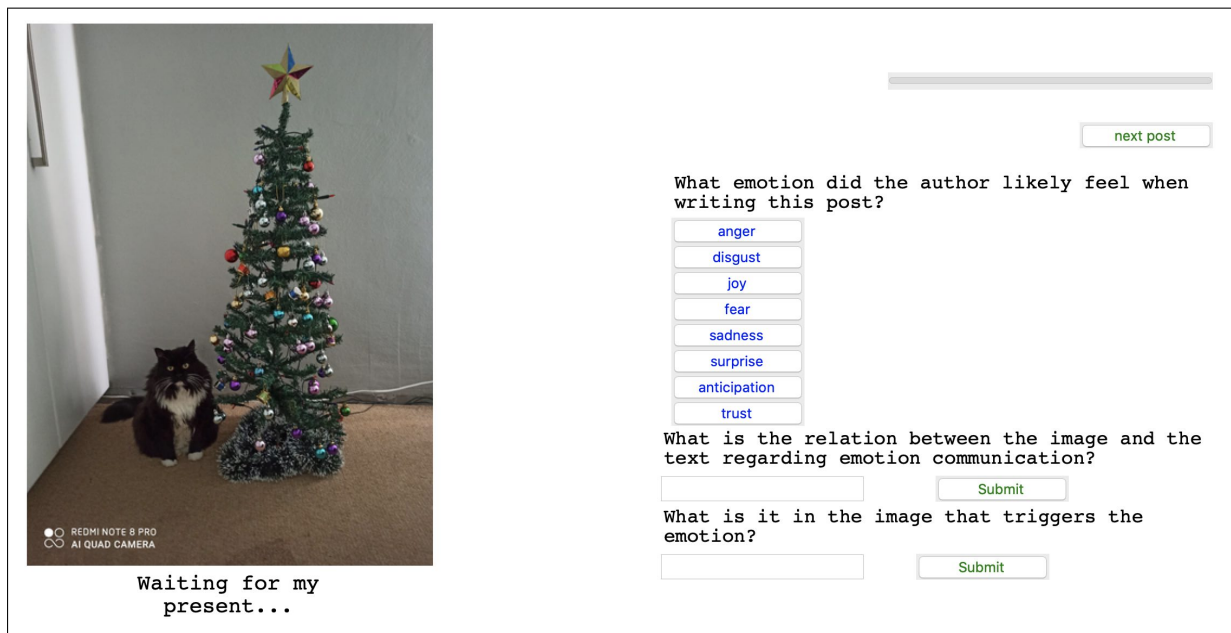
REDMI NOTE 8 PRO
AI QUAD CAMERA

Waiting for my present...

next post

What emotion did the author likely feel when writing this post?

anger
disgust
joy
fear
sadness
surprise
anticipation
trust

What is the relation between the image and the text regarding emotion communication?

Submit

What is it in the image that triggers the emotion?

Submit